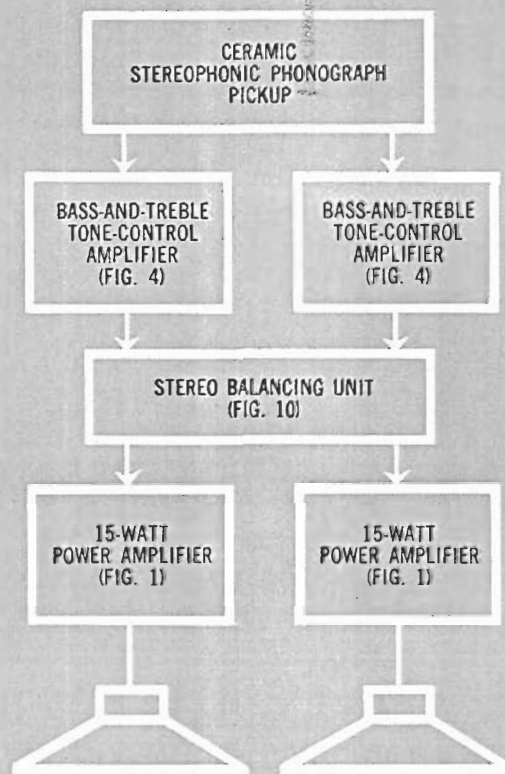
CERAMIC STEREOPHONIC PHONOGRAPH PICKUP

BASS-AND-TREBLE TONE-CONTROL AMPLIFIER (FIG. 4)

BASS-AND-TREBLE TONE-CONTROL AMPLIFIER (FIG. 4)

STEREO BALANCING UNIT (FIG. 10)

15-WATT POWER AMPLIFIER (FIG. 1)

15-WATT POWER AMPLIFIER (FIG. 1)